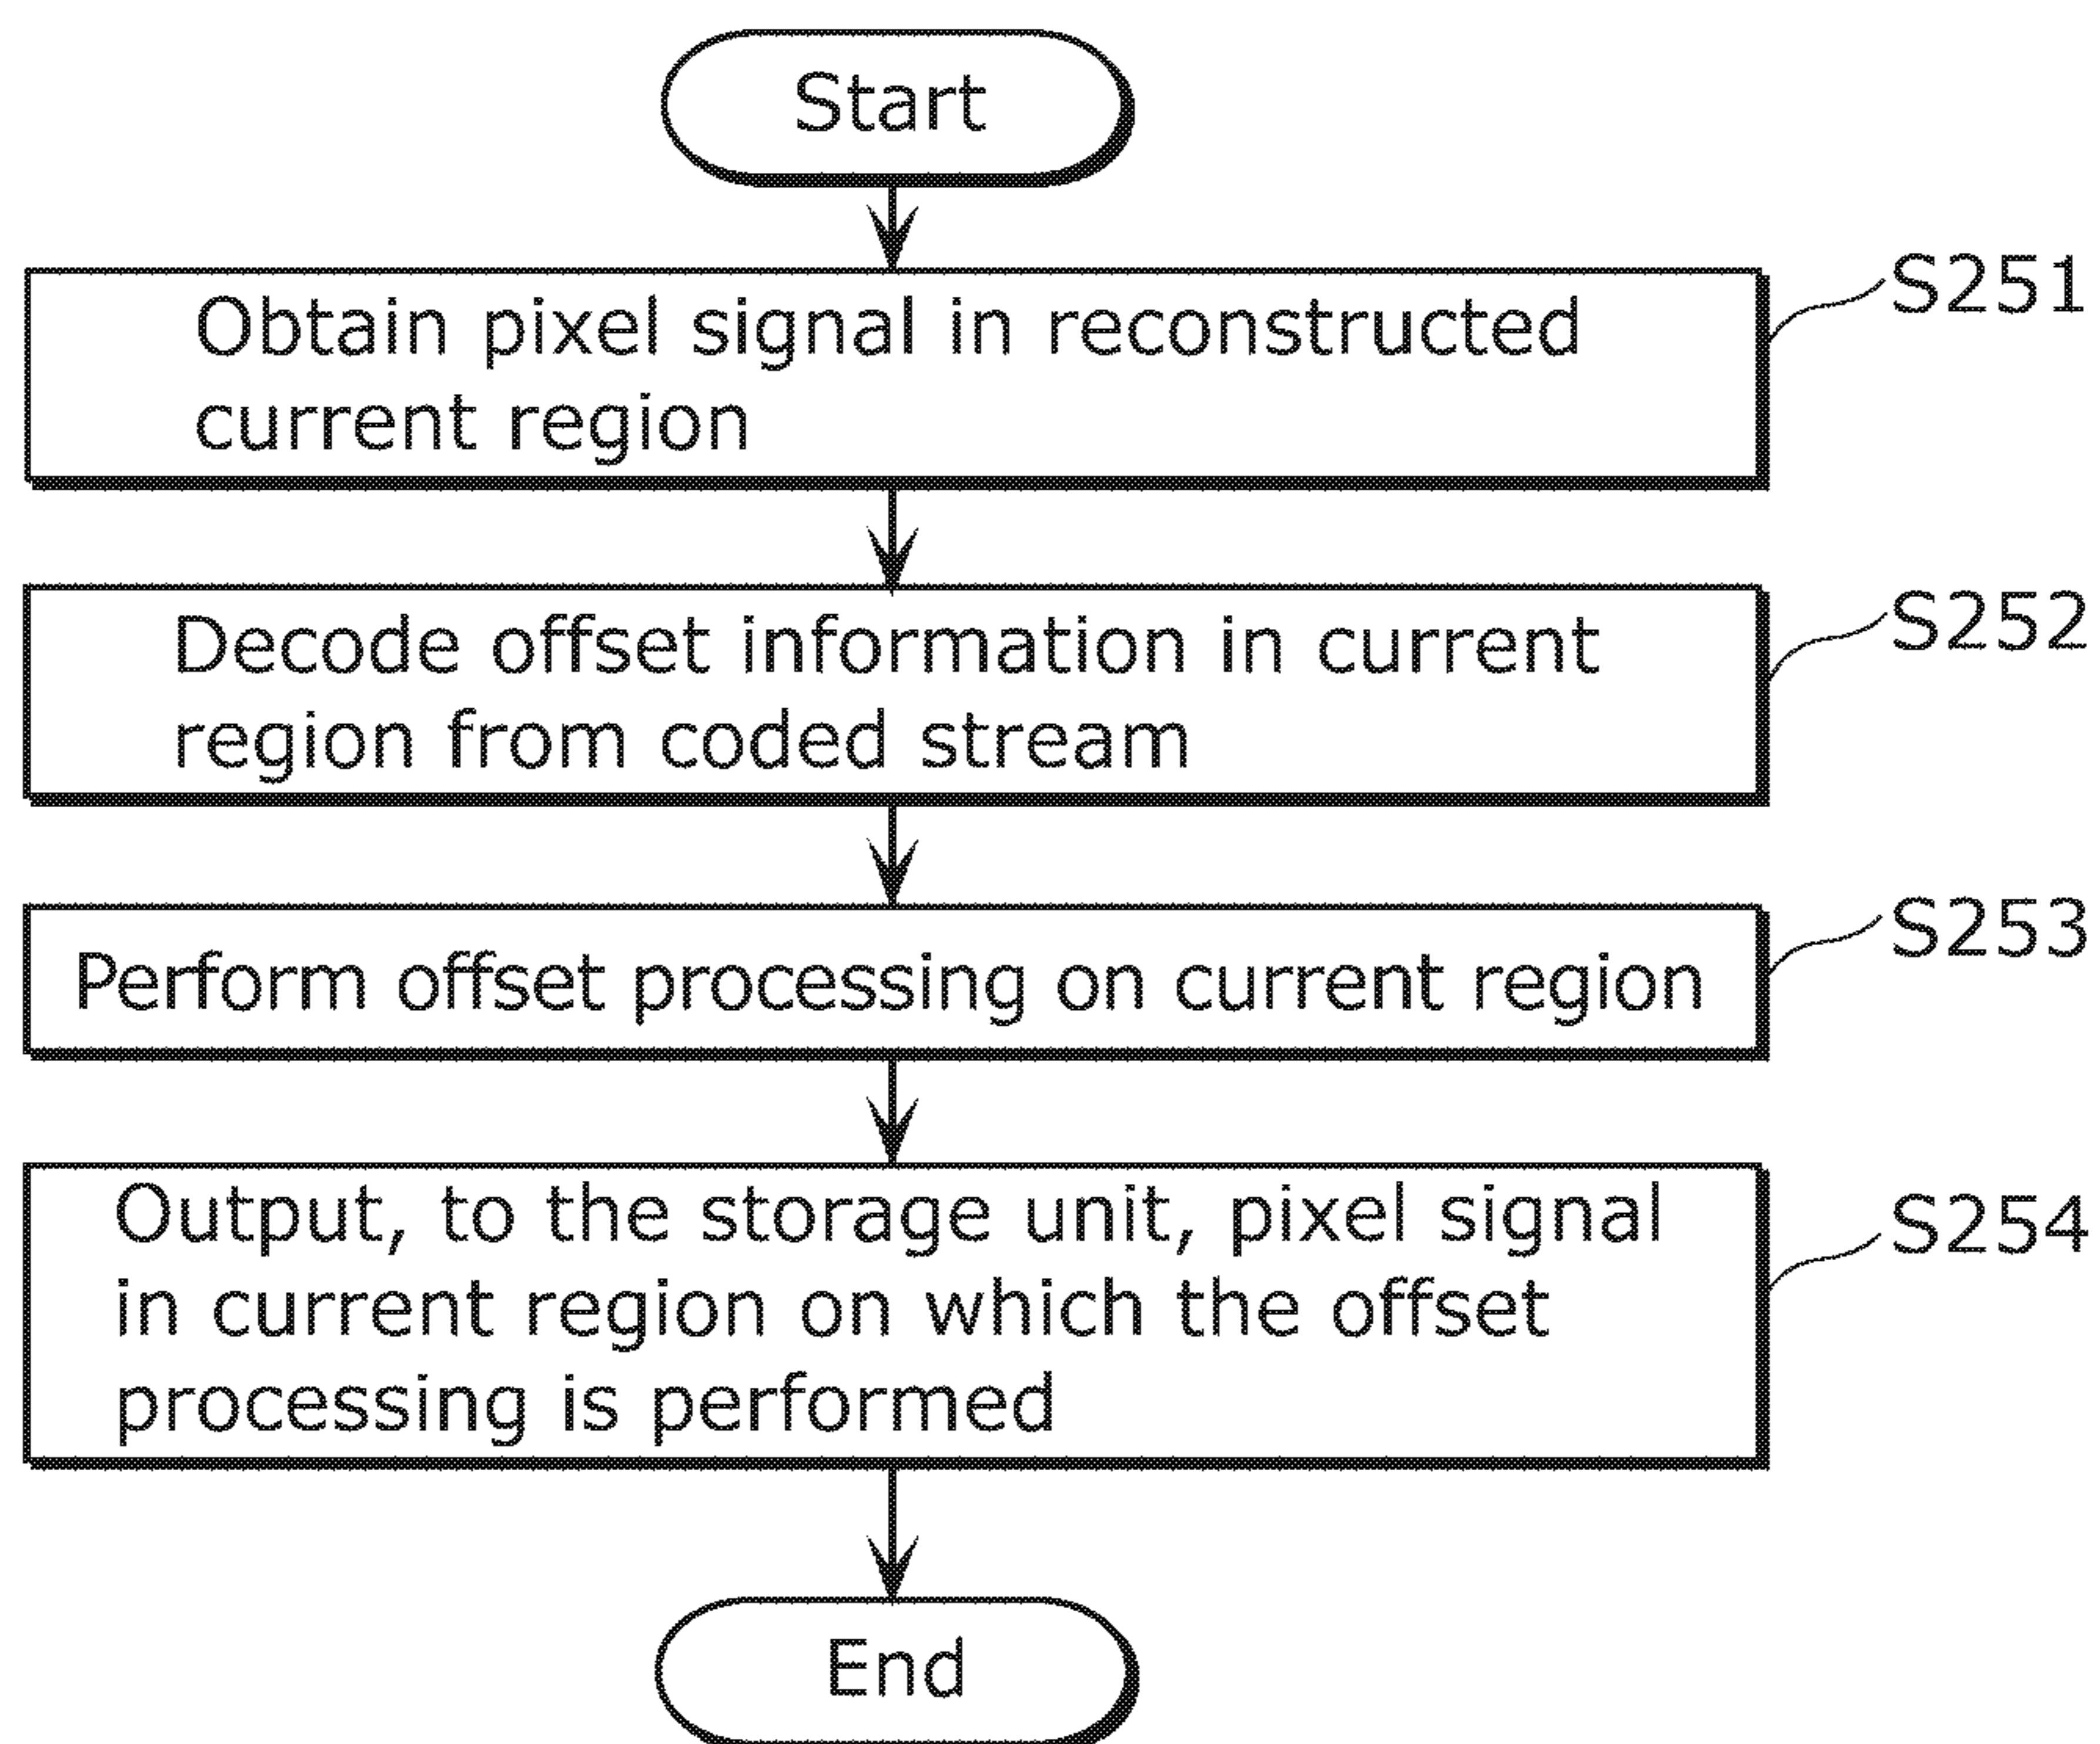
Start

Obtain pixel signal in reconstructed current region

S251

Decode offset information in current region from coded stream

S252

Perform offset processing on current region

S253

Output, to the storage unit, pixel signal in current region on which the offset processing is performed

S254

End